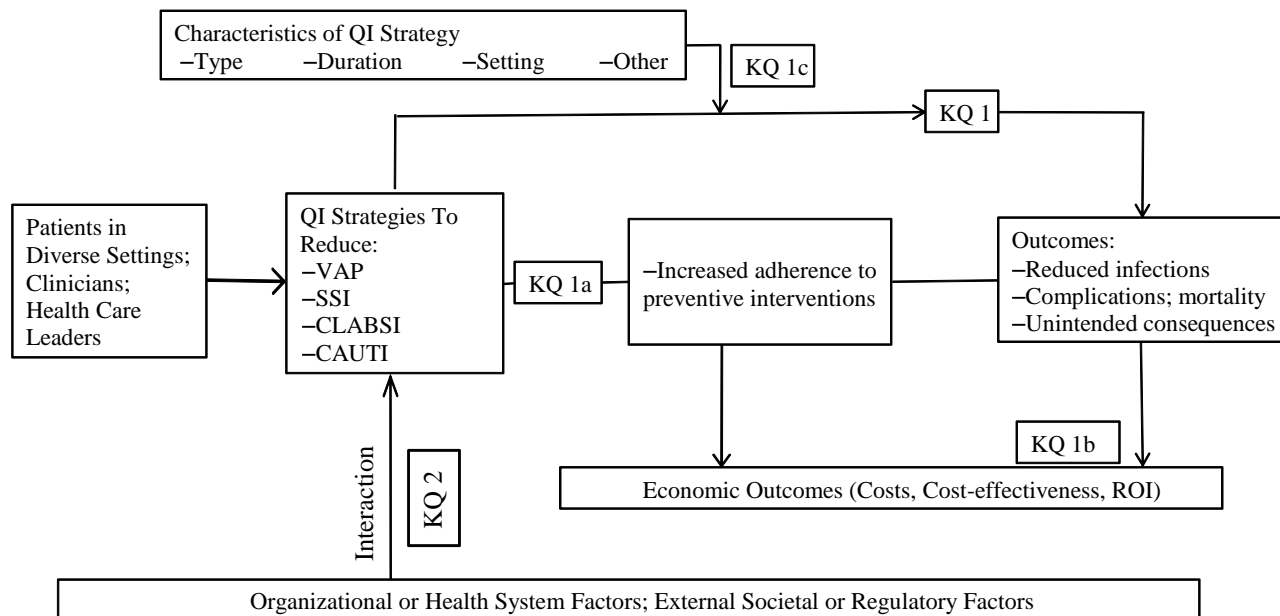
Characteristics of QI Strategy
–Type –Duration –Setting –Other

KQ 1c

KQ 1

Patients in Diverse Settings; Clinicians; Health Care Leaders

QI Strategies To Reduce:
–VAP
–SSI
–CLABSI
–CAUTI

KQ 1a

–Increased adherence to preventive interventions

Outcomes:
–Reduced infections
–Complications; mortality
–Unintended consequences

KQ 1b

Economic Outcomes (Costs, Cost-effectiveness, ROI)

Interaction

KQ 2

Organizational or Health System Factors; External Societal or Regulatory Factors